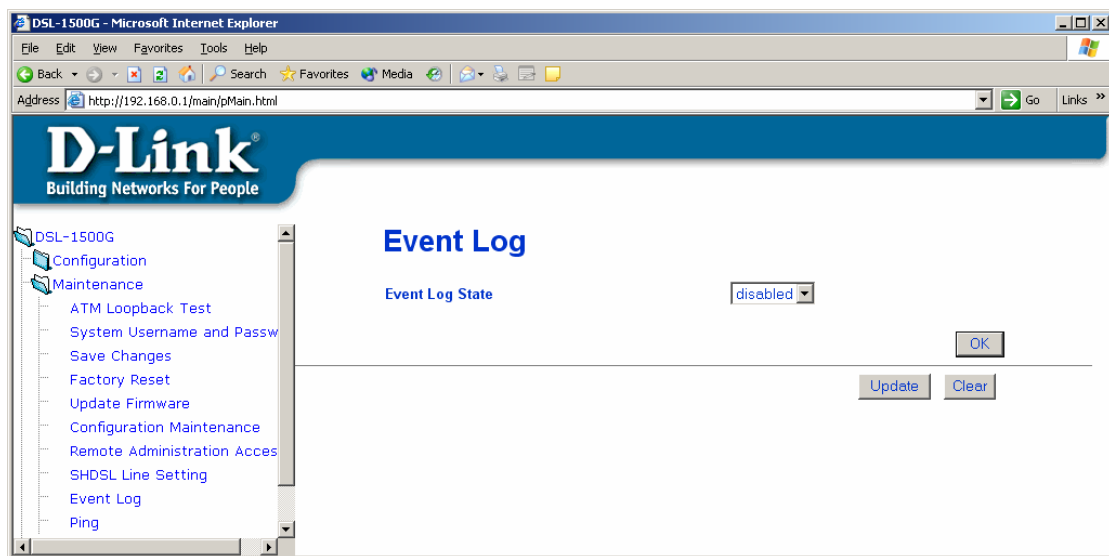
DSL-1500G - Microsoft Internet Explorer

File Edit View Favorites Tools Help

Back Search Favorites Media

Address http://192.168.0.1/main/pMain.html Go Links »

D-Link®
Building Networks For People

DSL-1500G
Configuration
Maintenance
ATM Loopback Test
System Username and Passw
Save Changes
Factory Reset
Update Firmware
Configuration Maintenance
Remote Administration Acces
SHDSL Line Setting
Event Log
Ping

Event Log

Event Log State disabled

OK

Update Clear